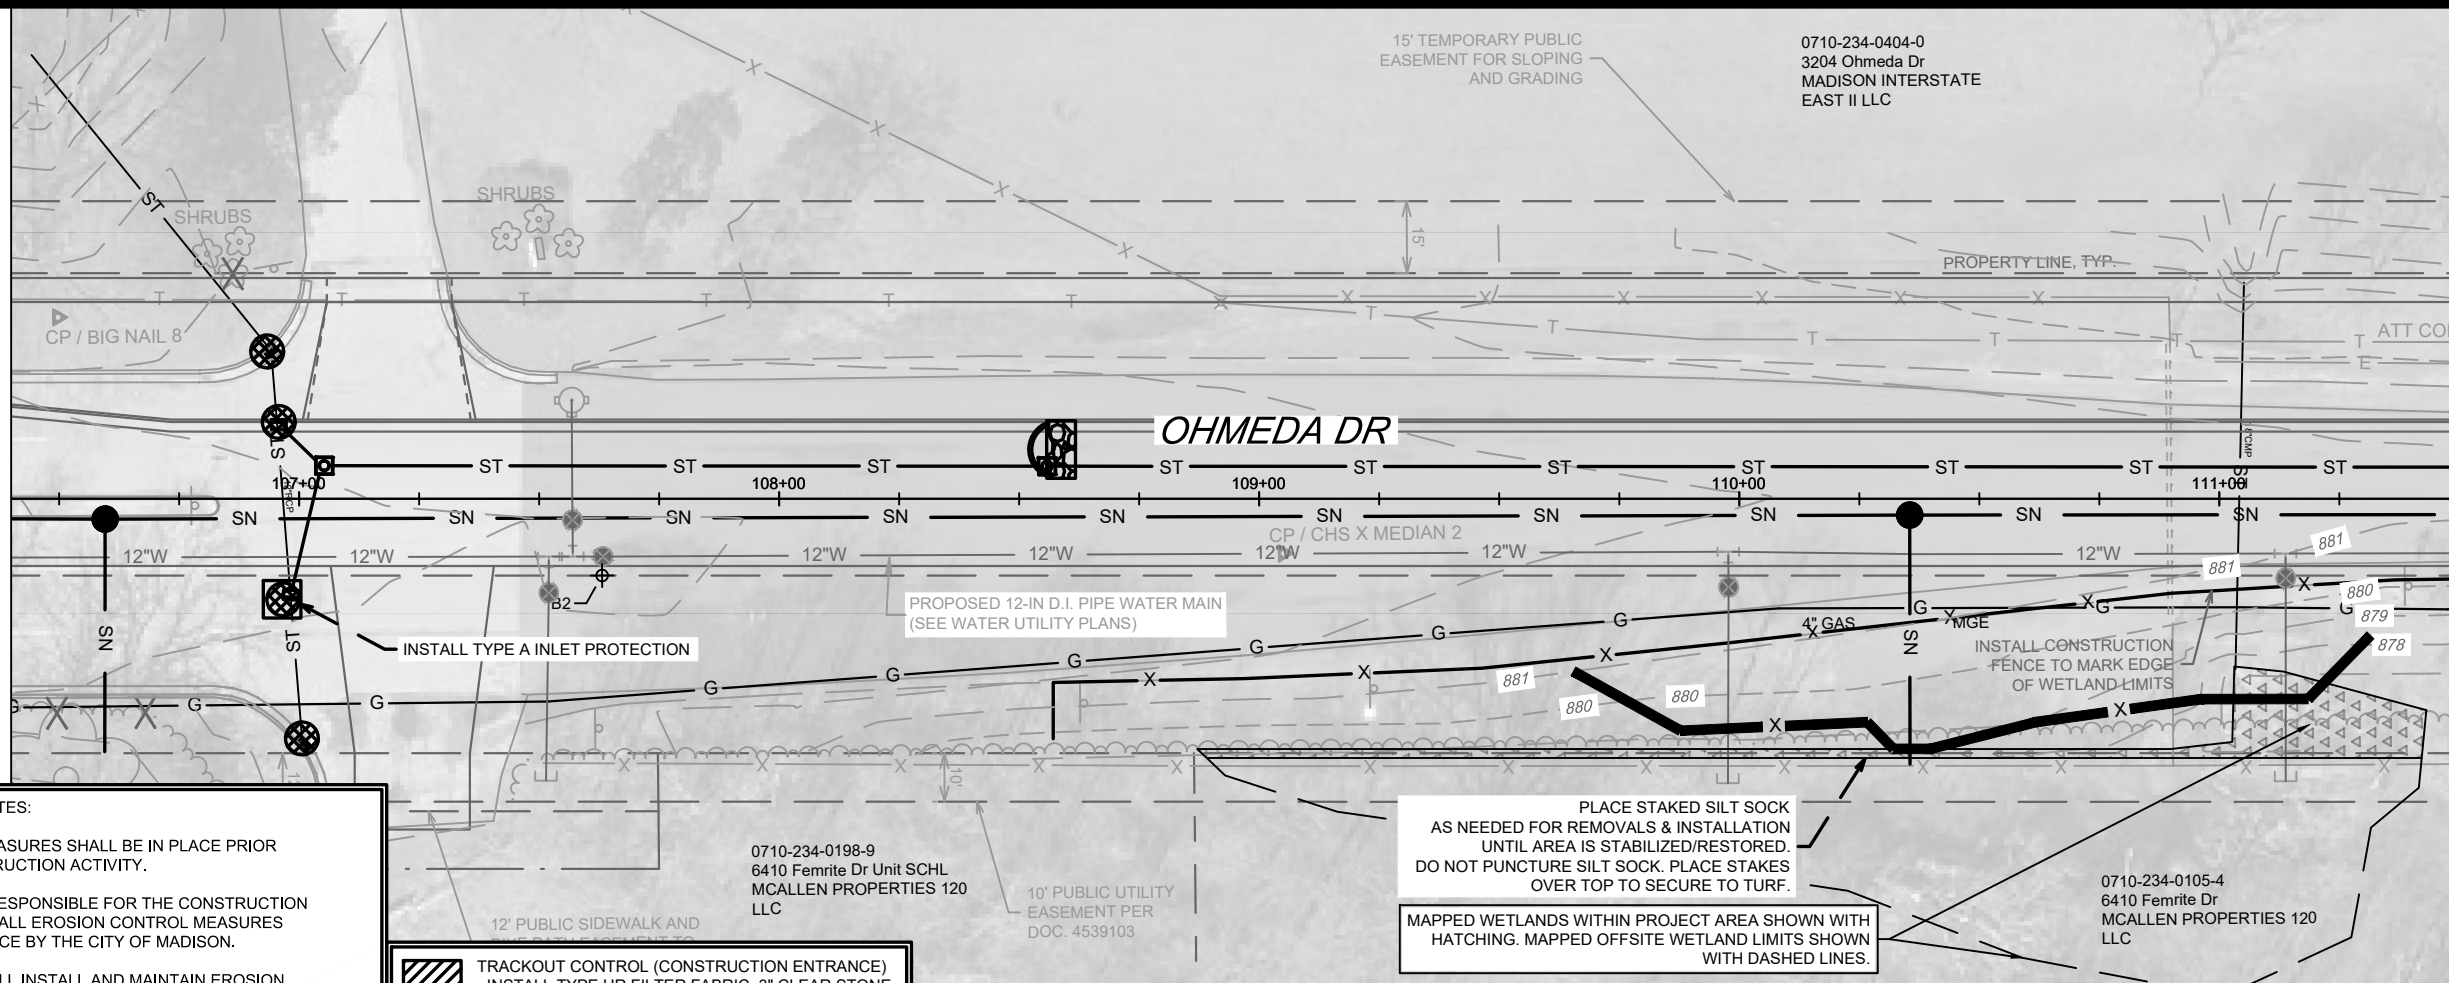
15' TEMPORARY PUBLIC EASEMENT FOR SLOPING AND GRADING

0710-234-0404-0
3204 Ohmeda Dr
MADISON INTERSTATE EAST II LLC

SHRUBS

SHRUBS

ST

15'

PROPERTY LINE, TYP.

CP / BIG NAIL 8

ATT CO

OHMEDA DR

ST

107+00

108+00

109+00

110+00

111+00

SN

12"W

CP / CHS X MEDIAN 2

881

880

879

878

B2

PROPOSED 12-IN D.I. PIPE WATER MAIN (SEE WATER UTILITY PLANS)

INSTALL TYPE A INLET PROTECTION

4" GAS

MGE

INSTALL CONSTRUCTION FENCE TO MARK EDGE OF WETLAND LIMITS

G

X

10'

TES:

ASURES SHALL BE IN PLACE PRIOR RUCTION ACTIVITY.

ESPONSIBLE FOR THE CONSTRUCTION ALL EROSION CONTROL MEASURES CE BY THE CITY OF MADISON.

L INSTALL AND MAINTAIN EROSION

0710-234-0198-9
6410 Femrite Dr Unit SCHL
MCALLEN PROPERTIES 120 LLC

10' PUBLIC UTILITY EASEMENT PER DOC. 4539103

12' PUBLIC SIDEWALK AND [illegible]

TRACKOUT CONTROL (CONSTRUCTION ENTRANCE)
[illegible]

PLACE STAKED SILT SOCK AS NEEDED FOR REMOVALS & INSTALLATION UNTIL AREA IS STABILIZED/RESTORED. DO NOT PUNCTURE SILT SOCK. PLACE STAKES OVER TOP TO SECURE TO TURF.

MAPPED WETLANDS WITHIN PROJECT AREA SHOWN WITH HATCHING. MAPPED OFFSITE WETLAND LIMITS SHOWN WITH DASHED LINES.

0710-234-0105-4
6410 Femrite Dr
MCALLEN PROPERTIES 120 LLC